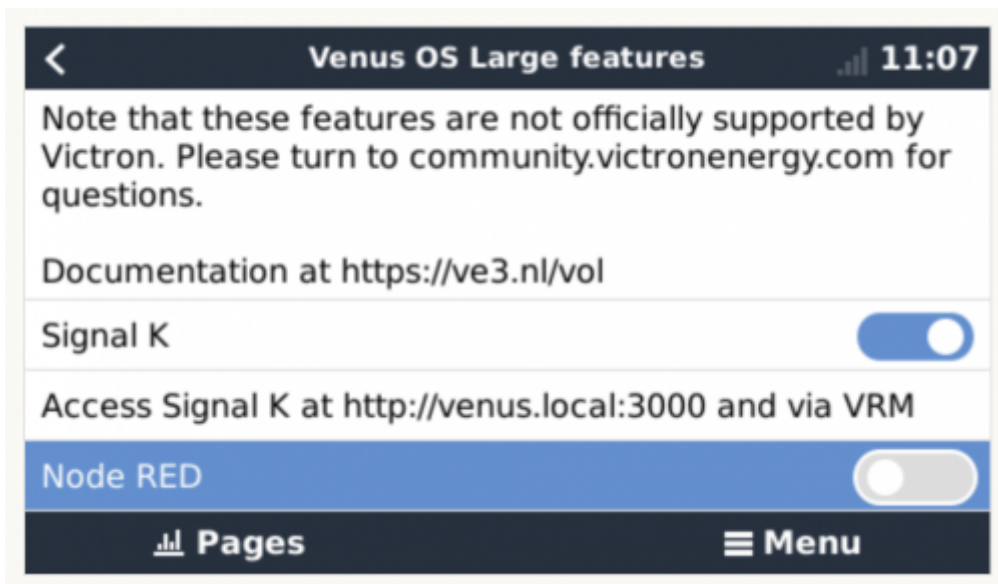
<

Venus OS Large features

11:07

Note that these features are not officially supported by Victron. Please turn to community.victronenergy.com for questions.

Documentation at https://ve3.nl/vol

Signal K

Access Signal K at http://venus.local:3000 and via VRM

Node RED

Pages

Menu